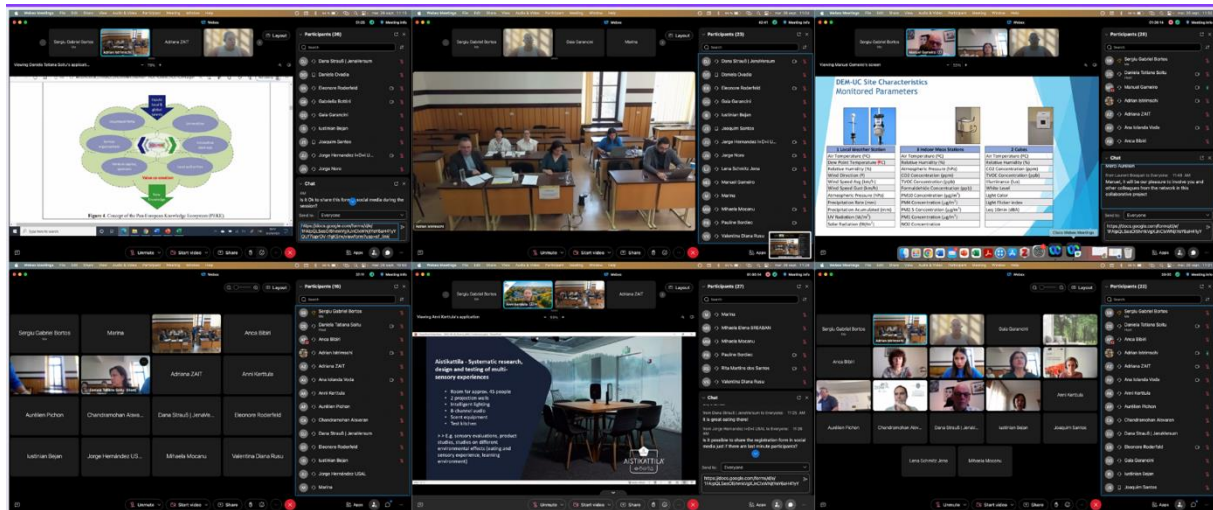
Participants (38)

Sergiu Gabriel Bortos

Adriana ZAIT

Layout

Diana Strauti | Janelenium

Daniela Ovadia

Eleonore Roderfeld

Gabriella Bottini

Gaia Garancini

Iustinian Bejan

Joaquim Santos

Jorge Hernandez

Jorge Noro

Chat

Is it Ok to share this form on social media during the session?

Send to: Everyone

Figure 1. Concept of the Pan-European Knowledge Ecosystem (PEKE)

Participants (29)

Gaia Garancini

Marina

Iustinian Bejan

Joaquim Santos

Jorge Hernandez

Jorge Noro

Lena Schmitz Jesa

Manuel Gameiro

Marina

Mihaela Mocanu

Pauline Rochez

Valentina Diana Rusu

Participants (28)

Sergiu Gabriel Bortos

Daniela Tatiana Soitu

Manuel Gameiro

Adrian Istrătoaie

Adriana ZAIT

Ana Iolanda Voda

Anca Bibiri

Chat

Viewing Manuel Gameiro's screen

DEM-UC Site Characteristics
Monitored Parameters

1 Local Weather Station

2 Indoor Mass Stations

2 Cubes

Air Temperature (ºC)

Dew Point Temperature (ºC)

Relative Humidity (%)

Wind Direction (º)

Wind Speed Avg (km/h)

Wind Speed Gust (km/h)

Atmospheric Pressure (hPa)

Precipitation Rate (mm)

Precipitation Accumulated (mm)

UV Radiation (W/m²)

Solar Radiation (W/m²)

Air Temperature (ºC)

Relative Humidity (%)

Atmospheric Pressure (hPa)

CO2 Concentration (ppm)

TVOC Concentration (ppb)

Formaldehyde Concentration (µg/m³)

PM10 Concentration (µg/m³)

PM4 Concentration (µg/m³)

PM2.5 Concentration (µg/m³)

PM1 Concentration (µg/m³)

NOX Concentration

Air Temperature (ºC)

Relative Humidity (%)

CO2 Concentration (ppm)

TVOC Concentration (ppb)

Illuminance

White Level

Light Color

Light Flicker index

Lux (dim=dBA)

Participants (38)

Sergiu Gabriel Bortos

Marina

Anca Bibiri

Adriana ZAIT

Anni Karttula

Aurélien Pichon

Chandramohan Aravindan

Dana Strauti | Janelenium

Eleonore Roderfeld

Iustinian Bejan

Jorge Hernández US

Mihaela Mocanu

Valentina Diana Rusu

Viewing Anni Karttula's application

Aistikattila - Systematic research, design and testing of multi-sensory experiences

Room for approx. 45 people
2 projection walls
Intelligent lighting
8 channel audio
Scent equipment
Test kitchen

> E.g. sensory evaluations, product studies, studies on different environmental effects (eating and sensory experience, learning environment)

AISTIKATTILA

Participants (27)

Marina

Mihaela Elena GREABAN

Mihaela Mocanu

Pauline Rochez

Rita Martins dos Santos

Valentina Diana Rusu

Chat

It is great seeing them!

Is it possible to share the registration form in social media yet? If there are last minute participants!

Participants (32)

Sergiu Gabriel Bortos

Daniela Tatiana Soitu

Anca Bibiri

Adrian Istrătoaie

Adriana ZAIT

Ana Iolanda Voda

Anni Karttula

Aurélien Pichon

Chandramohan Aravindan

Diana Strauti | Janelenium

Eleonore Roderfeld

Gaia Garancini

Iustinian Bejan

Joaquim Santos

Gaia Garancini

Lena Schmitz Jesa

Mihaela Mocanu

Unmute

Start video

Share

Apps

Layout